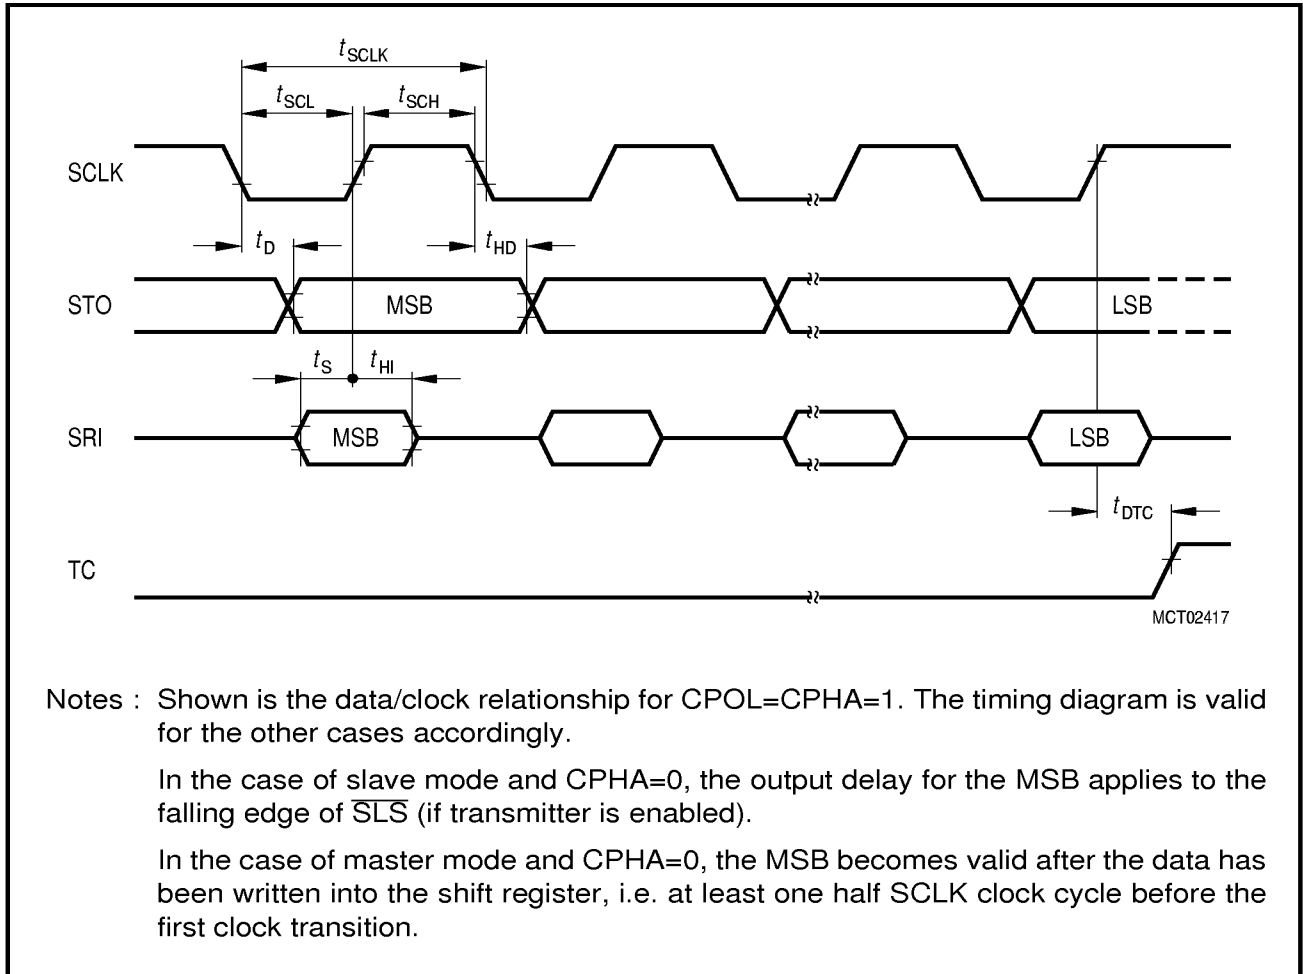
$t_{SCLK}$

$t_{SCL}$ $t_{SCH}$

SCLK

$t_D$ $t_{HD}$

STO MSB LSB

$t_S$ $t_{HI}$

SRI MSB LSB

$t_{DTC}$

TC

MCT02417

Notes : Shown is the data/clock relationship for CPOL=CPHA=1. The timing diagram is valid for the other cases accordingly.

In the case of slave mode and CPHA=0, the output delay for the MSB applies to the falling edge of $\overline{SLS}$ (if transmitter is enabled).

In the case of master mode and CPHA=0, the MSB becomes valid after the data has been written into the shift register, i.e. at least one half SCLK clock cycle before the first clock transition.